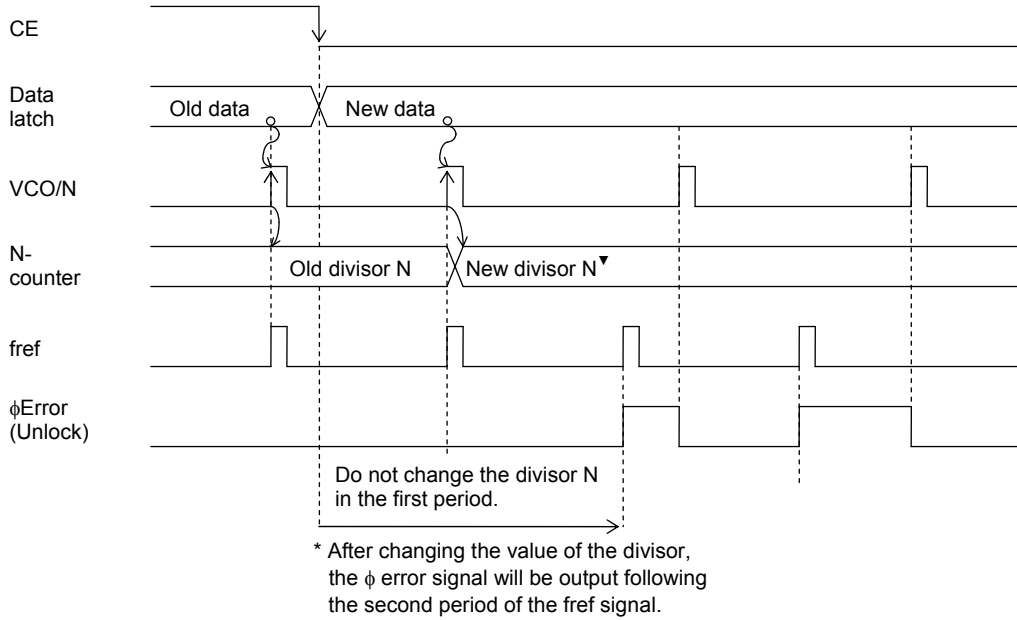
CE

Data latch

Old data

New data

VCO/N

N-counter

Old divisor N

New divisor N

fref

$\phi$Error (Unlock)

Do not change the divisor N in the first period.

* After changing the value of the divisor, the $\phi$ error signal will be output following the second period of the fref signal.